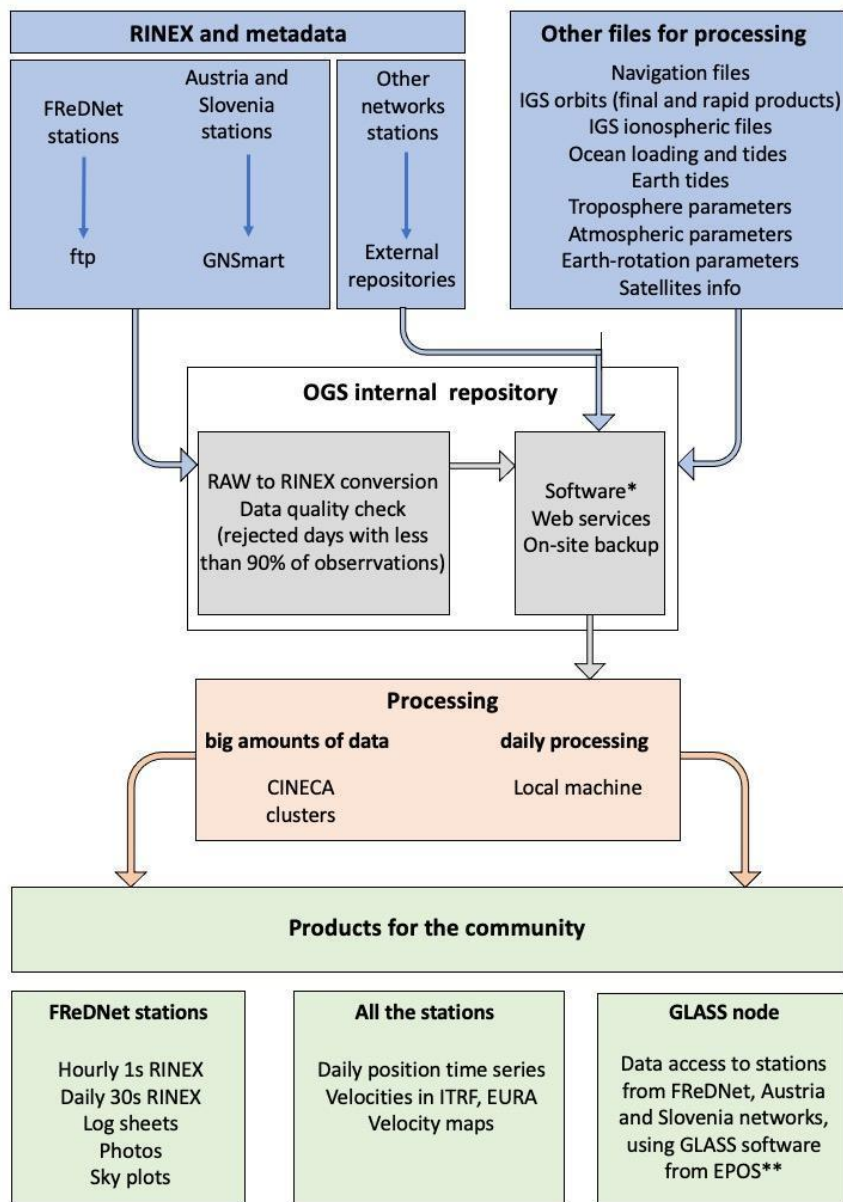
RINEX and metadata

FReDNet stations

ftp

Austria and Slovenia stations

GNSmart

Other networks stations

External repositories

Other files for processing

Navigation files
IGS orbits (final and rapid products)
IGS ionospheric files
Ocean loading and tides
Earth tides
Troposphere parameters
Atmospheric parameters
Earth-rotation parameters
Satellites info

OGS internal repository

RAW to RINEX conversion
Data quality check
(rejected days with less than 90% of obserrvations)

Software*
Web services
On-site backup

Processing

big amounts of data

CINECA clusters

daily processing

Local machine

Products for the community

FReDNet stations

Hourly 1s RINEX
Daily 30s RINEX
Log sheets
Photos
Sky plots

All the stations

Daily position time series
Velocities in ITRF, EURA
Velocity maps

GLASS node

Data access to stations from FReDNet, Austria and Slovenia networks, using GLASS software from EPOS**